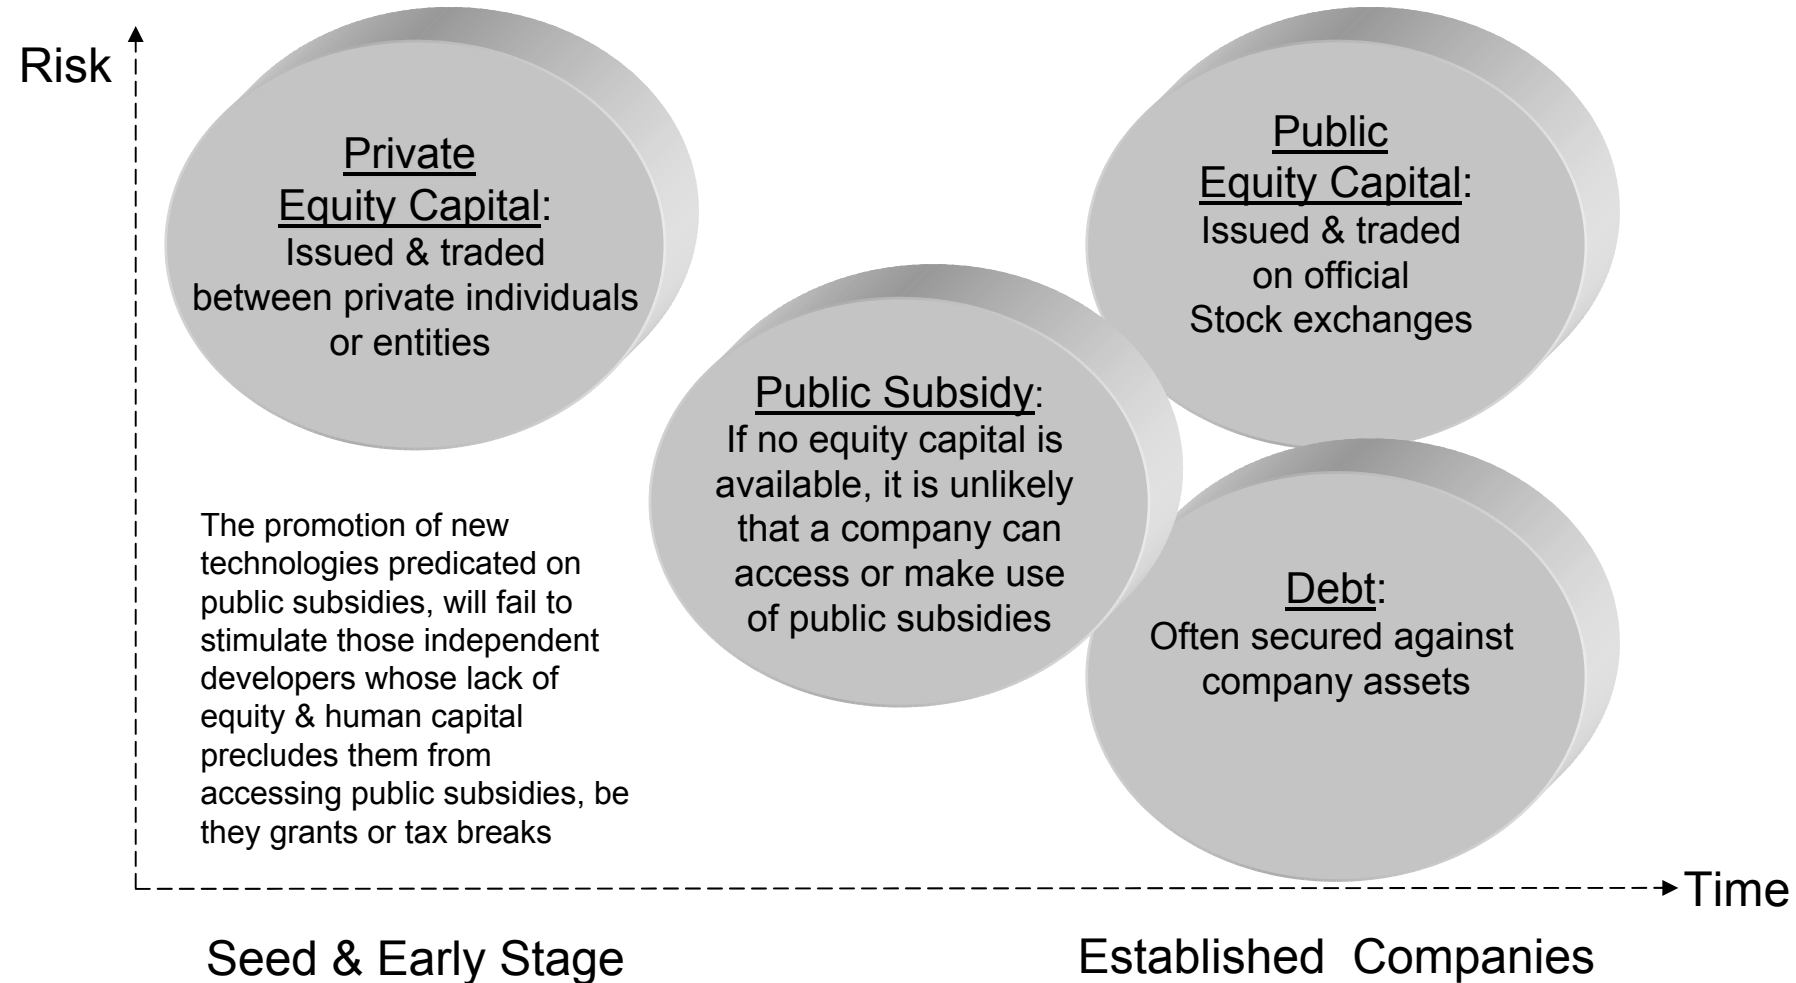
Risk

Private Equity Capital: Issued & traded between private individuals or entities

Public Equity Capital: Issued & traded on official Stock exchanges

Public Subsidy: If no equity capital is available, it is unlikely that a company can access or make use of public subsidies

The promotion of new technologies predicated on public subsidies, will fail to stimulate those independent developers whose lack of equity & human capital precludes them from accessing public subsidies, be they grants or tax breaks

Debt: Often secured against company assets

Time

Seed & Early Stage

Established Companies